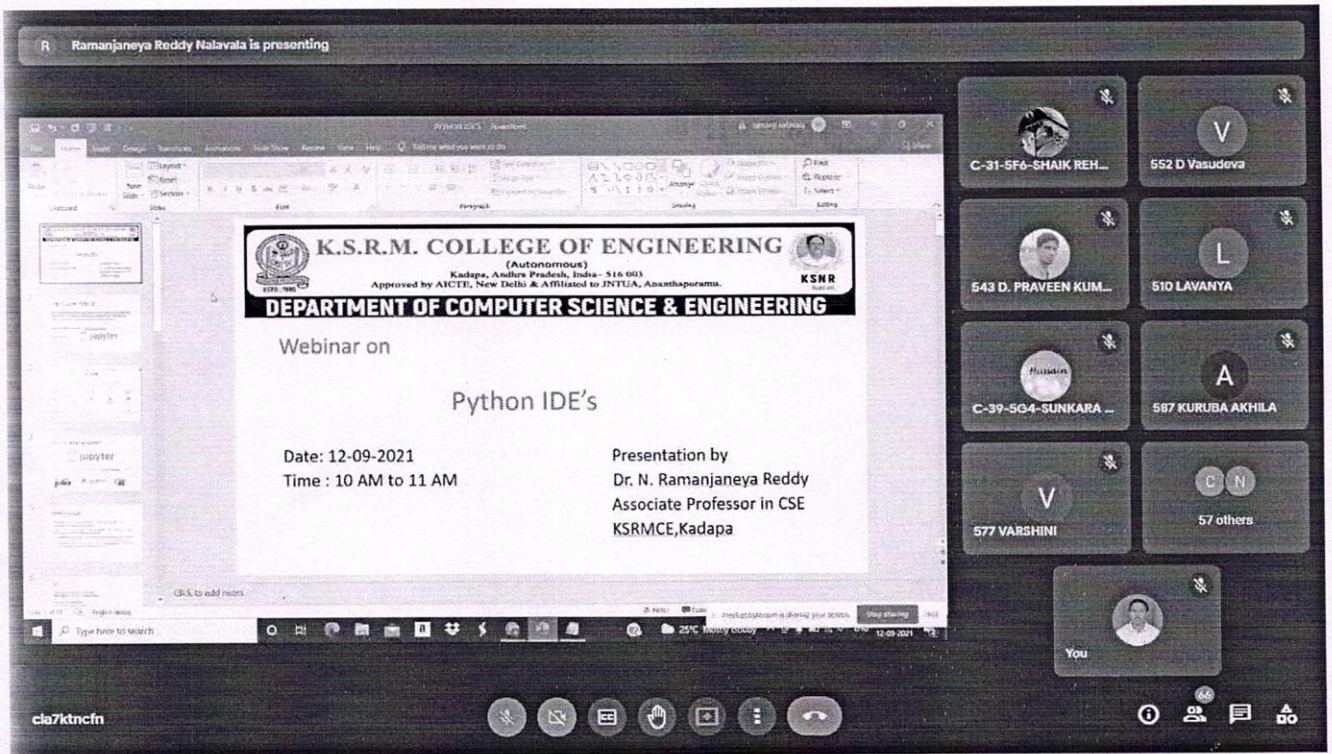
R Ramanjaneya Reddy Nalavala is presenting

K.S.R.M. COLLEGE OF ENGINEERING
(Autonomous)
Kadapa, Andhra Pradesh, India - 516 003
Approved by AICTE, New Delhi & Affiliated to JNTUA, Ananthapuramu.
KSNR
DEPARTMENT OF COMPUTER SCIENCE & ENGINEERING

Webinar on

Python IDE's

Date: 12-09-2021
Time : 10 AM to 11 AM

Presentation by
Dr. N. Ramanjaneya Reddy
Associate Professor in CSE
KSRMCE,Kadapa

Click to add notes

Type here to search

25°C Mostly cloudy

12-09-2021

meet.google.com is sharing your screen. Stop sharing

C-31-5F6-SHAIK REH...
V
552 D Vasudeva
543 D. PRAVEEN KUM...
L
510 LAVANYA
Hussain
C-39-5G4-SUNKARA ...
A
587 KURUBA AKHILA
V
577 VARSHINI
C N
57 others
You

cia7ktncfn
66